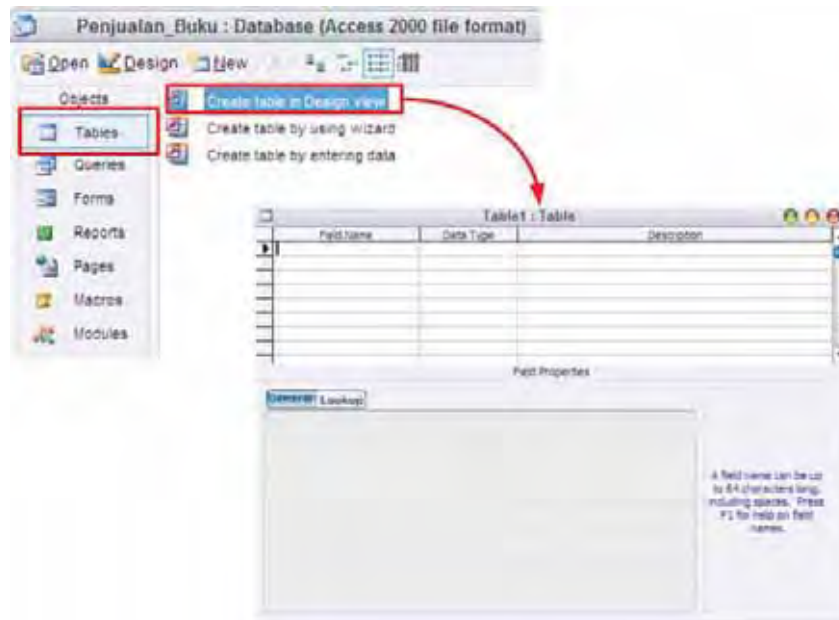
Penjualan_Buku : Database (Access 2000 file format)

Open Design New

Objects

Tables

Queries

Forms

Reports

Pages

Macros

Modules

Create table in Design view

Create table by using wizard

Create table by entering data

Table1 : Table

| Field Name | Data Type | Description |
|---|---|---|
| | | |

Field Properties

General Lookup

A field name can be up to 64 characters long, including spaces. Press F1 for help on field names.